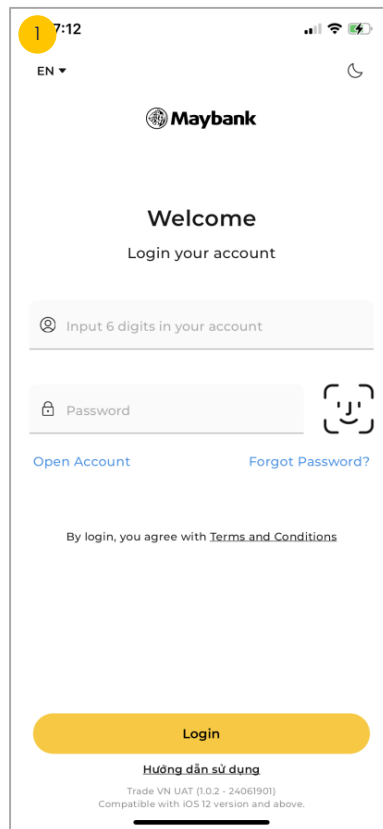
1

7:12

EN

Maybank

Welcome

Login your account

Input 6 digits in your account

Password

Open Account

Forgot Password?

By login, you agree with Terms and Conditions

Login

Hướng dẫn sử dụng

Trade VN UAT (1.0.2 - 24061901)
Compatible with iOS 12 version and above.